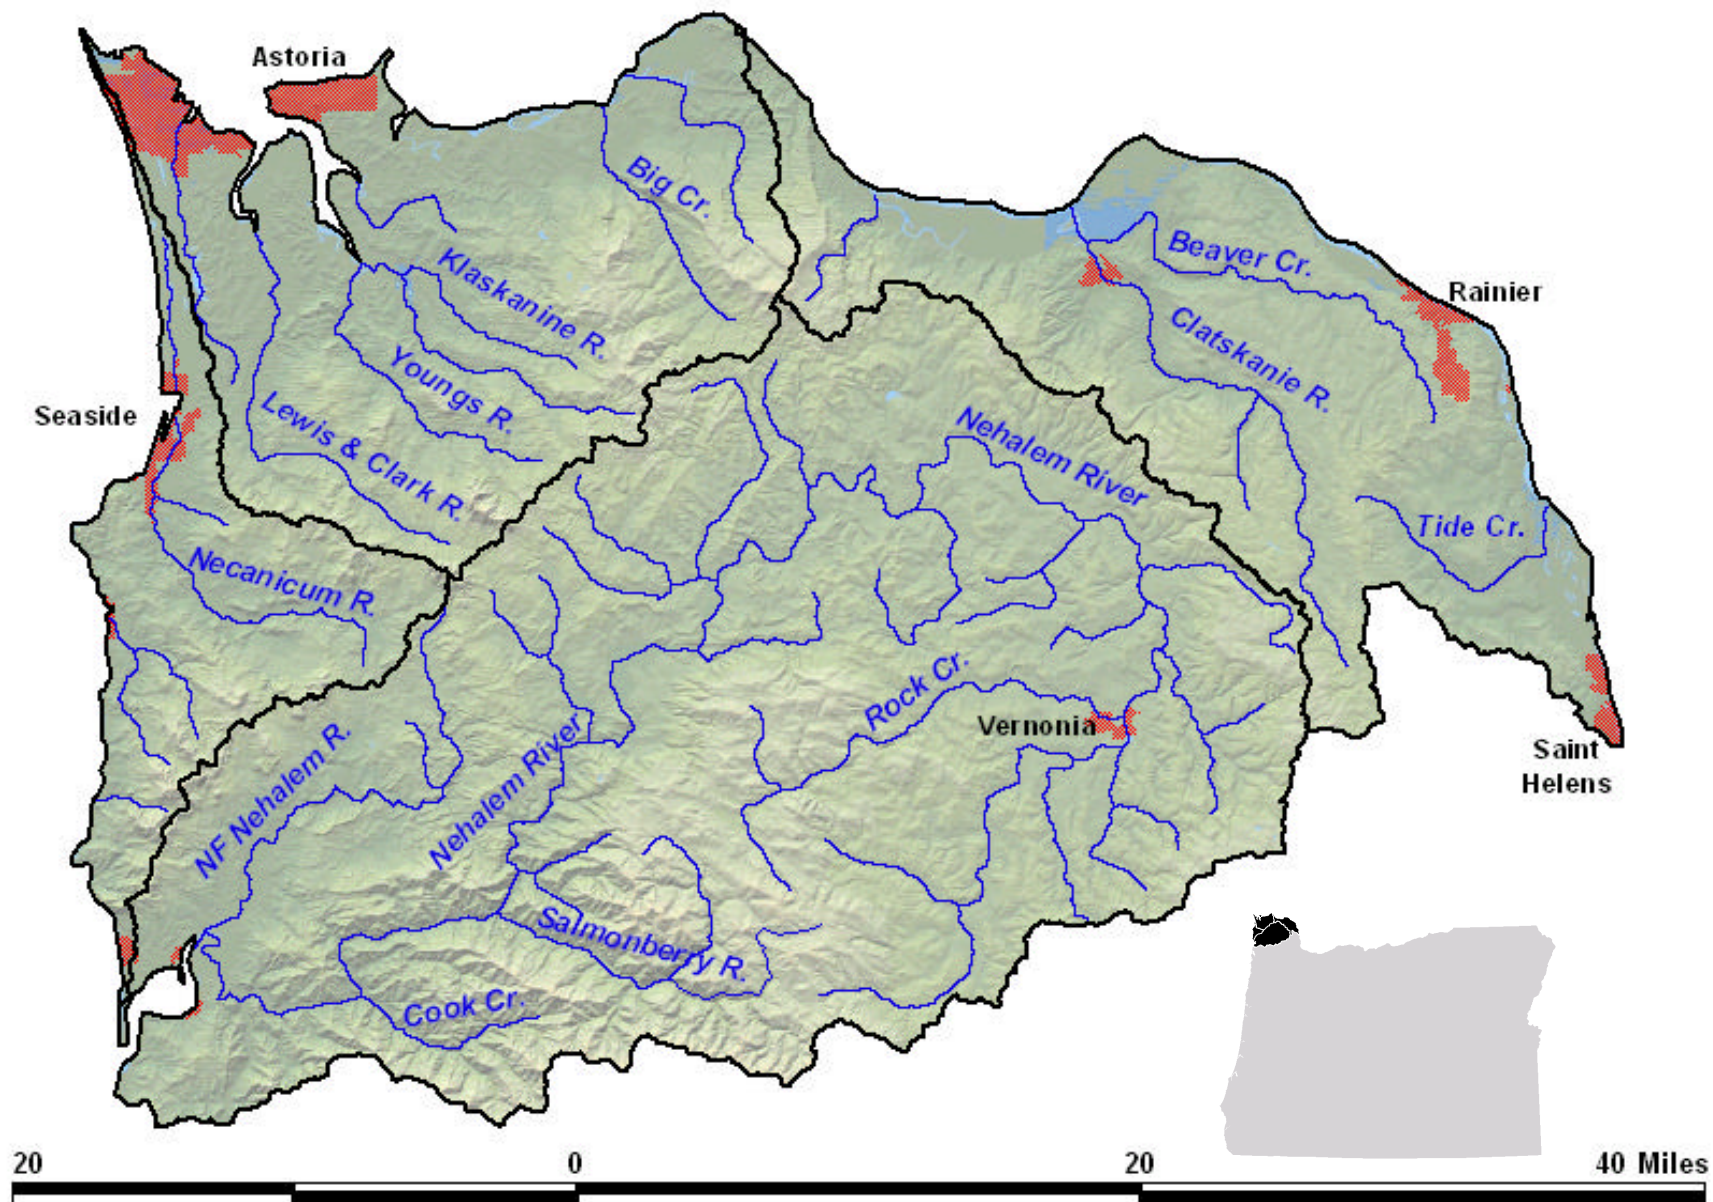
Astoria

Big Cr.

Beaver Cr.

Rainier

Klaskanine R.

Youngs R.

Clatskanie R.

Seaside

Lewis & Clark R.

Nehalem River

Tide Cr.

Necanicum R.

Rock Cr.

Vernonia

Saint Helens

NF Nehalem R.

Nehalem River

Salmonberry R.

Cook Cr.

20

0

20

40 Miles